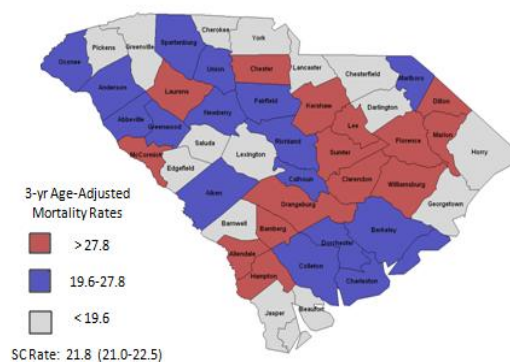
Oconee
Pickens
Greenville
Spartanburg
Cherokee
York
Chester
Lancaster
Chesterfield
Marlboro
Dillon
Anderson
Laurens
Union
Fairfield
Kershaw
Darlington
Marion
Horry
Abbeville
Greenwood
Newberry
Richland
Lee
Florence
McCormick
Saluda
Lexington
Sumter
Edgefield
Calhoun
Clarendon
Williamsburg
Georgetown
Aiken
Orangeburg
Barnwell
Bamberg
Berkeley
Dorchester
Allendale
Colleton
Charleston
Hampton
Jasper
Beaufort

3-yr Age-Adjusted Mortality Rates

> 27.8

19.6-27.8

< 19.6

SC Rate: 21.8 (21.0-22.5)